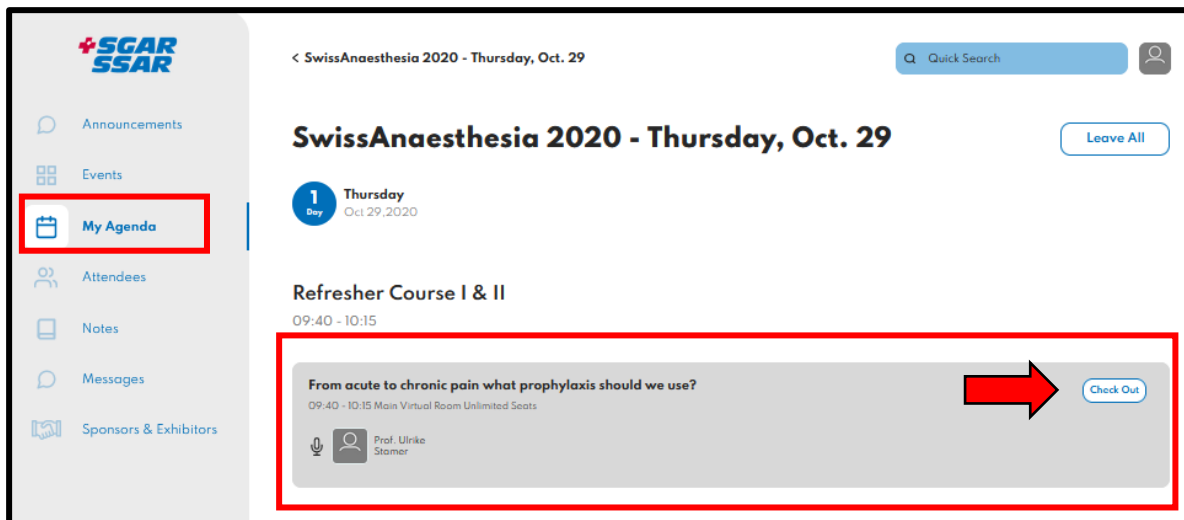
SGAR
SSAR

Announcements

Events

My Agenda

Attendees

Notes

Messages

Sponsors & Exhibitors

< SwissAnaesthesia 2020 - Thursday, Oct. 29

Quick Search

SwissAnaesthesia 2020 - Thursday, Oct. 29

Leave All

1 Day
Thursday
Oct 29,2020

Refresher Course I & II
09:40 - 10:15

From acute to chronic pain what prophylaxis should we use?
09:40 - 10:15 Main Virtual Room Unlimited Seats

Check Out

Prof. Ulrike Stamer